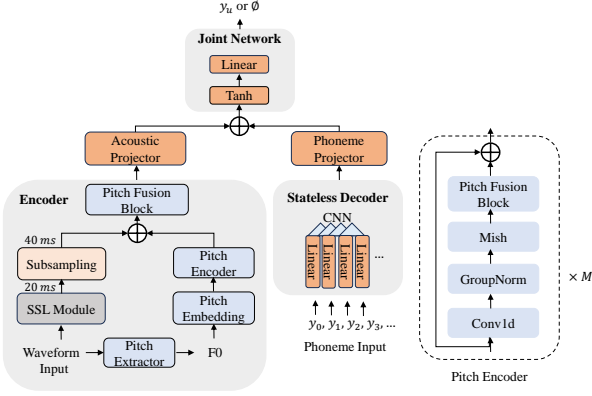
$y_u$ or $\emptyset$

Joint Network

Linear

Tanh

Acoustic Projector

Phoneme Projector

Encoder

Pitch Fusion Block

40 $ms$

Subsampling

20 $ms$

SSL Module

Pitch Encoder

Pitch Embedding

Waveform Input

Pitch Extractor

F0

Stateless Decoder

CNN

Linear

Linear

Linear

Linear

...

$y_0, y_1, y_2, y_3, \ldots$

Phoneme Input

Pitch Fusion Block

Mish

GroupNorm

Conv1d

$\times M$

Pitch Encoder